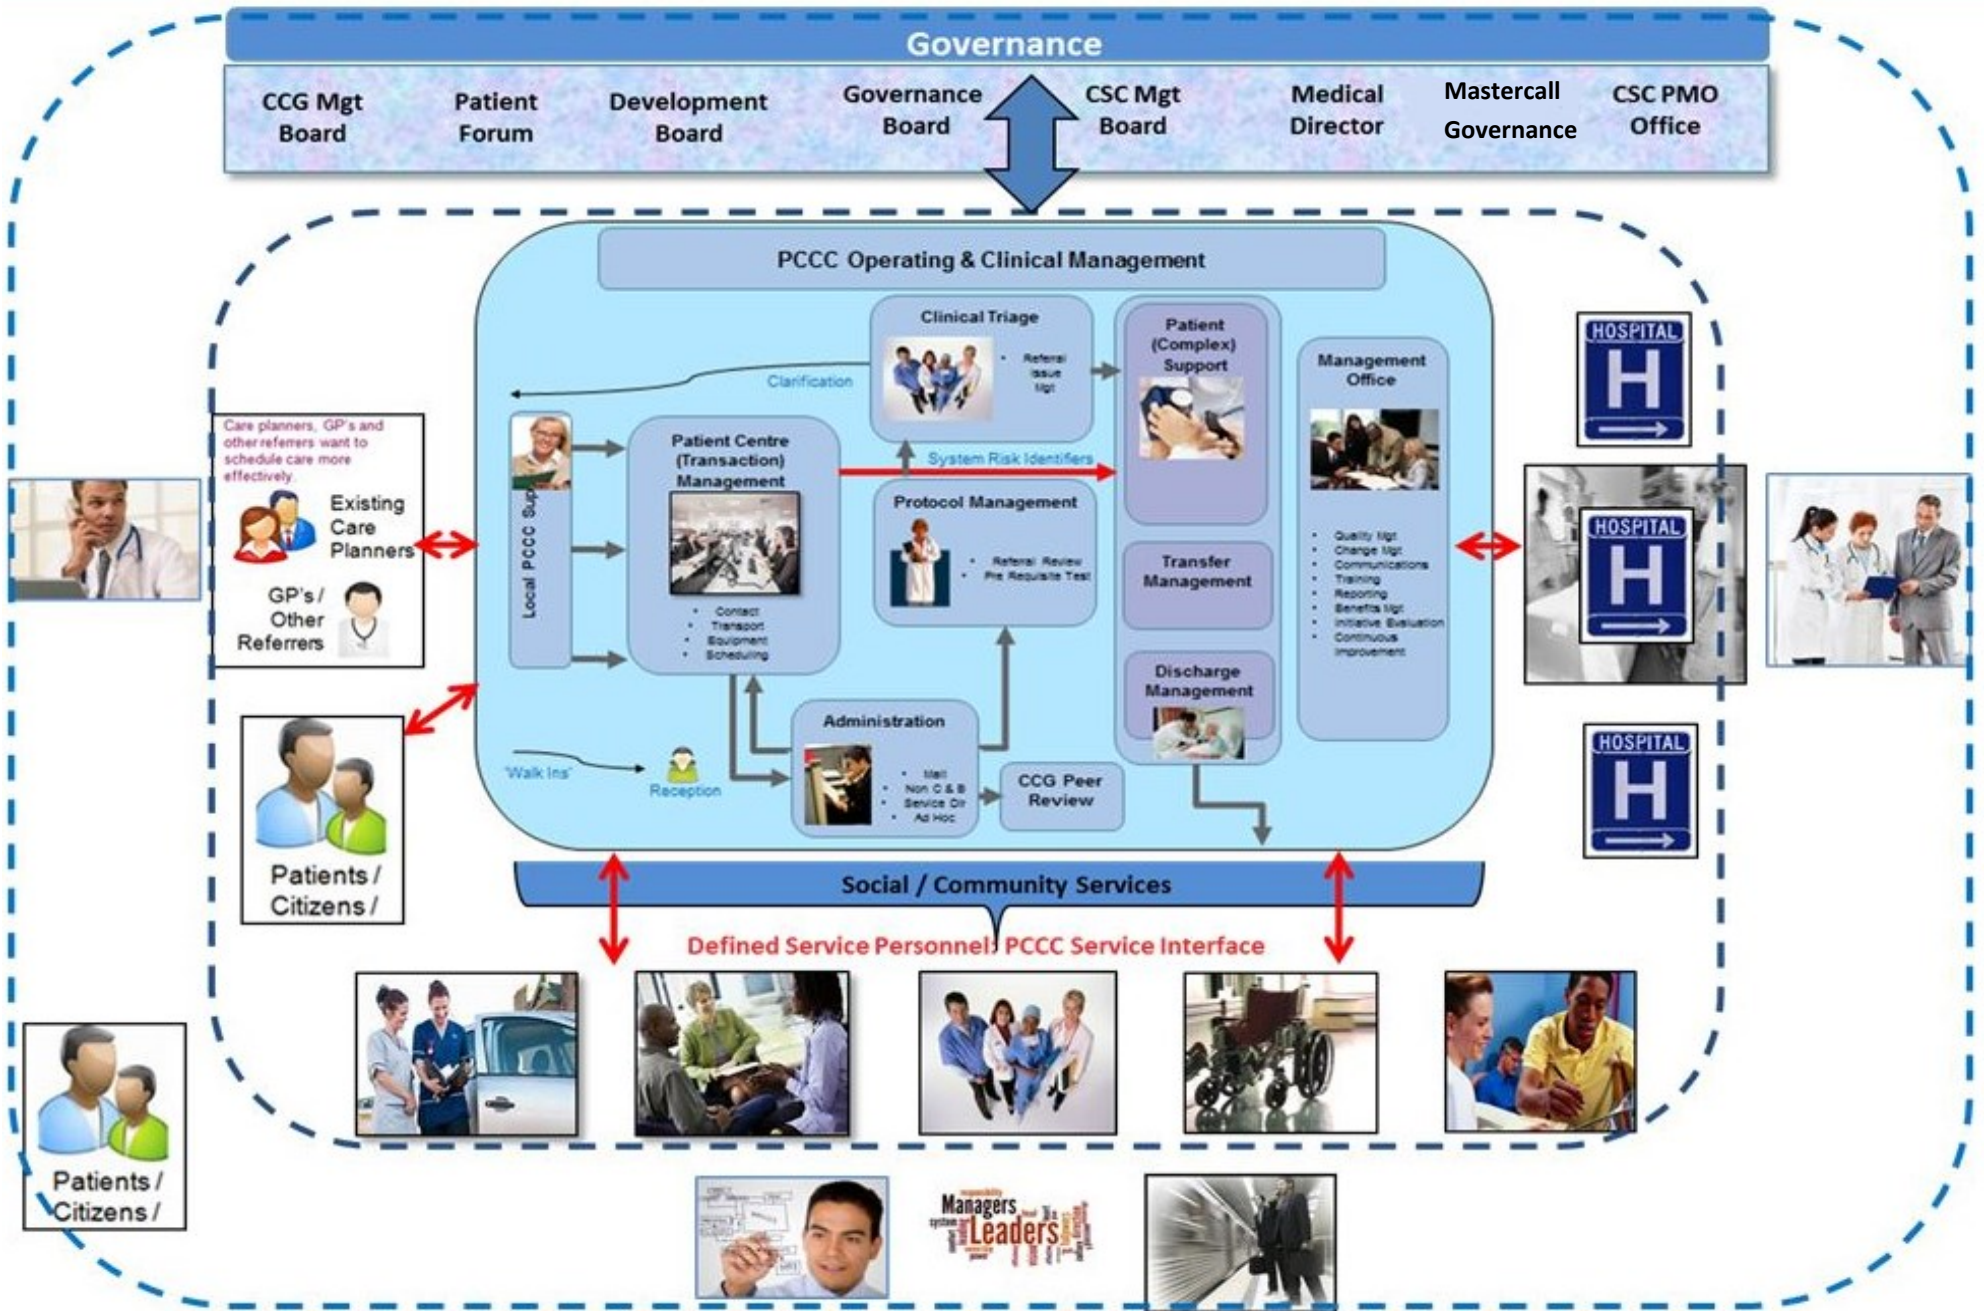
Governance

CCG Mgt Board

Patient Forum

Development Board

Governance Board

CSC Mgt Board

Medical Director

Mastercall Governance

CSC PMO Office

PCCC Operating & Clinical Management

Clinical Triage

• Referral Issue Mgt

Clarification

Patient (Complex) Support

Management Office

Care planners, GP's and other referrers want to schedule care more effectively.

Existing Care Planners

GP's / Other Referrers

Local PCCC Sup

Patient Centre (Transaction) Management

• Contact
• Transport
• Equipment
• Scheduling

System Risk Identifiers

Protocol Management

• Referral Review
• Pre Requisite Test

Transfer Management

Discharge Management

• Quality Mgt
• Change Mgt
• Communications
• Training
• Reporting
• Benefits Mgt
• Initiative Evaluation
• Continuous Improvement

HOSPITAL H

HOSPITAL H

HOSPITAL H

Administration

• Mail
• Non C & B
• Service Dir
• Ad Hoc

CCG Peer Review

'Walk Ins'

Reception

Patients / Citizens /

Social / Community Services

Defined Service Personnel: PCCC Service Interface

Patients / Citizens /

Managers Leaders